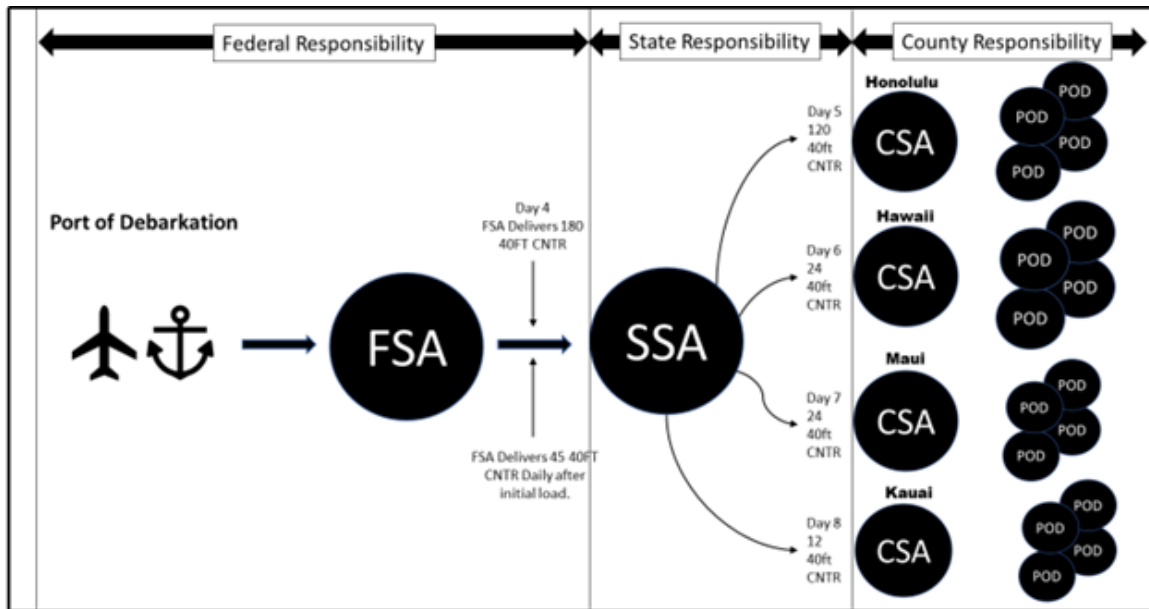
Federal Responsibility

State Responsibility

County Responsibility

Port of Debarkation

FSA

Day 4
FSA Delivers 180 40FT CNTR

FSA Delivers 45 40FT CNTR Daily after initial load.

SSA

Day 5
120
40ft
CNTR

Day 6
24
40ft
CNTR

Day 7
24
40ft
CNTR

Day 8
12
40ft
CNTR

Honolulu
CSA
POD
POD
POD
POD

Hawaii
CSA
POD
POD
POD
POD

Maui
CSA
POD
POD
POD
POD

Kauai
CSA
POD
POD
POD
POD